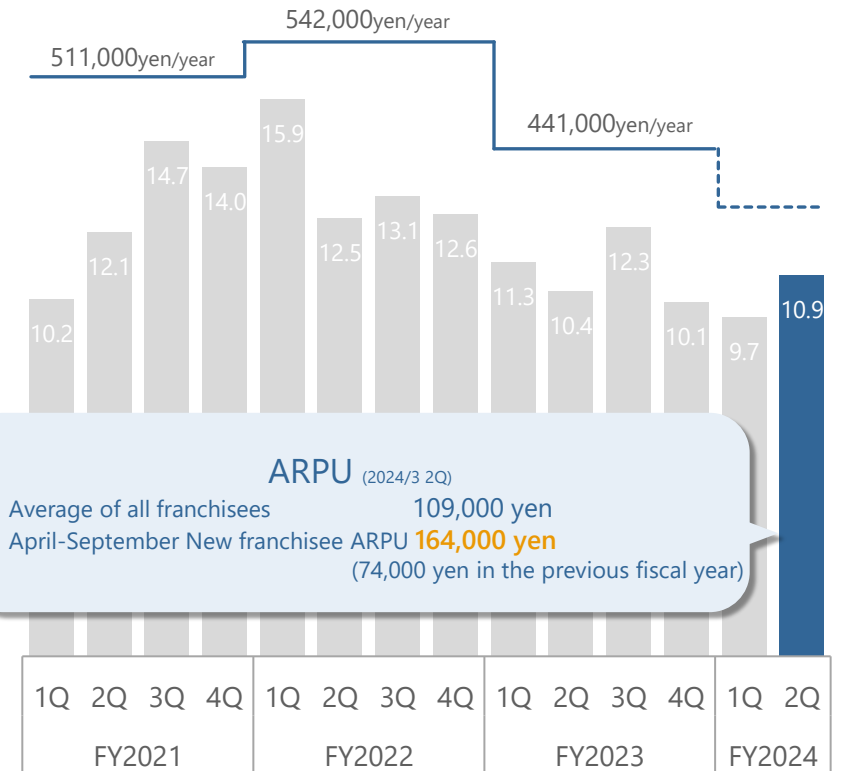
542,000yen/year

511,000yen/year

441,000yen/year

10.2
12.1
14.7
14.0
15.9
12.5
13.1
12.6
11.3
10.4
12.3
10.1
9.7
10.9

ARPU (2024/3 2Q)
Average of all franchisees 109,000 yen
April-September New franchisee ARPU 164,000 yen
(74,000 yen in the previous fiscal year)

| 1Q | 2Q | 3Q | 4Q | 1Q | 2Q | 3Q | 4Q | 1Q | 2Q | 3Q | 4Q | 1Q | 2Q |
|---|---|---|---|---|---|---|---|---|---|---|---|---|---|
| FY2021 | | | | FY2022 | | | | FY2023 | | | | FY2024 | |